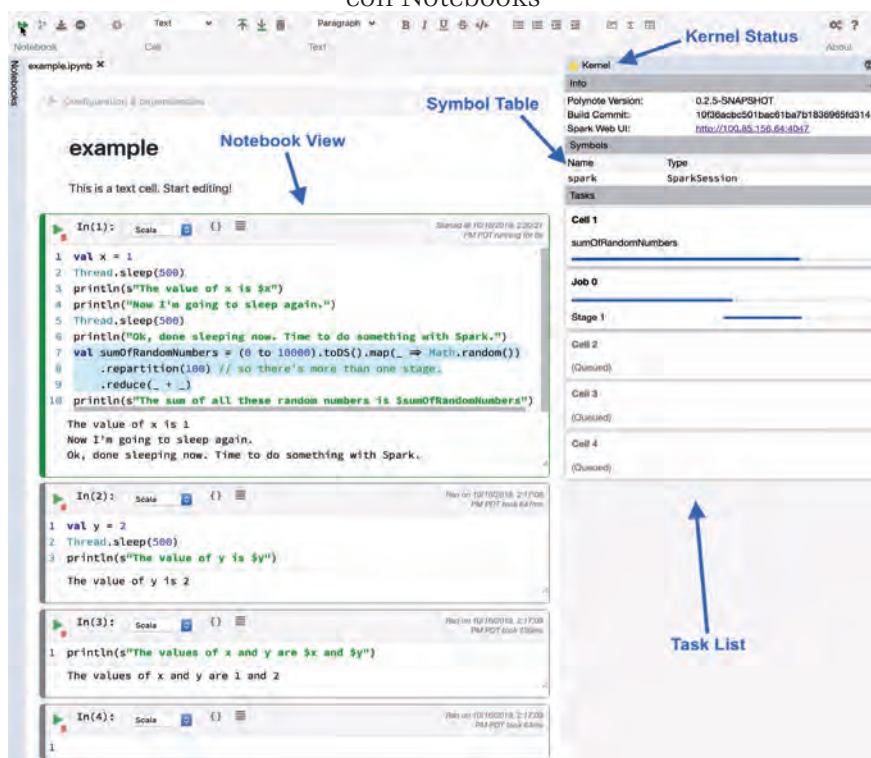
coll Notebooks

Text Paragraph
Notebook Cell Text About
Notebooks
example.ipynb ✕
Kernel Status
Kernel
Info
Polynote Version: 0.2.5-SNAPSHOT
Build Commit: 10f36acbc501bac61ba7b1836965fd314
Spark Web UI: http://100.85.156.64:4047
Symbols
Name Type
spark SparkSession
Tasks
Cell 1
sumOfRandomNumbers
Job 0
Stage 1
Cell 2
(Queued)
Cell 3
(Queued)
Cell 4
(Queued)
Task List

Configuration & dependencies
Symbol Table
Notebook View

example

This is a text cell. Start editing!

In(1): Scala {}
Started at 10/10/2019, 2:20:21 PM PDT running for 8s
1 val x = 1
2 Thread.sleep(500)
3 println(s"The value of x is $x")
4 println("Now I'm going to sleep again.")
5 Thread.sleep(500)
6 println("Ok, done sleeping now. Time to do something with Spark.")
7 val sumOfRandomNumbers = (0 to 10000).toDS().map(_ ⇒ Math.random())
8 .repartition(100) // so there's more than one stage.
9 .reduce(_ + _)
10 println(s"The sum of all these random numbers is $sumOfRandomNumbers")
The value of x is 1
Now I'm going to sleep again.
Ok, done sleeping now. Time to do something with Spark.

In(2): Scala {}
Ran on 10/10/2019, 2:17:08 PM PDT took 647ms
1 val y = 2
2 Thread.sleep(500)
3 println(s"The value of y is $y")
The value of y is 2

In(3): Scala {}
Ran on 10/10/2019, 2:17:09 PM PDT took 336ms
1 println(s"The values of x and y are $x and $y")
The values of x and y are 1 and 2

In(4): Scala {}
Ran on 10/10/2019, 2:17:09 PM PDT took 64ms
1